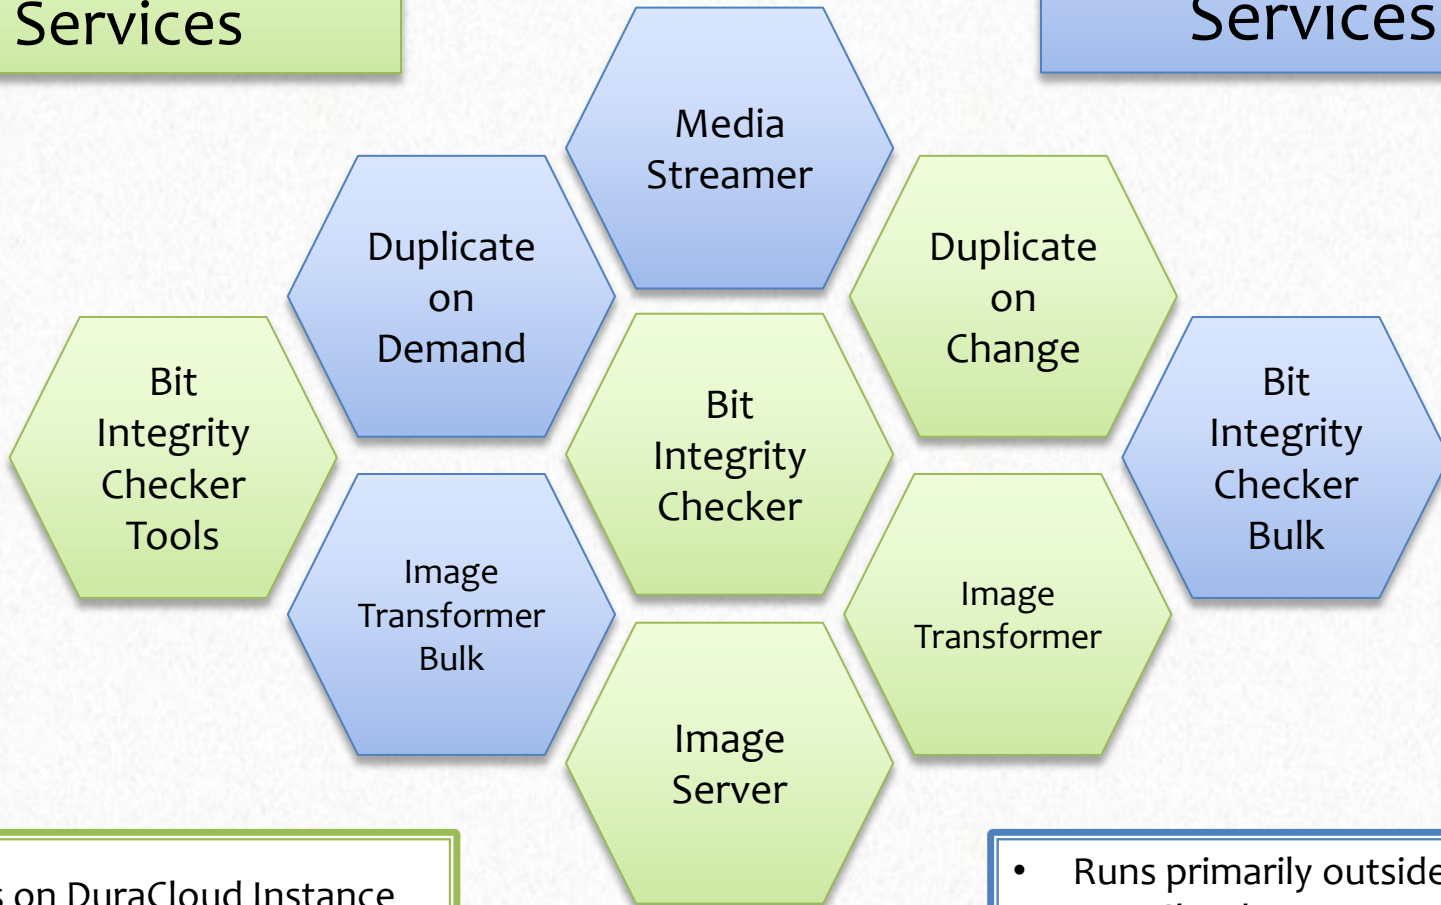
Services

Services

Media Streamer

Duplicate on Demand

Duplicate on Change

Bit Integrity Checker Tools

Bit Integrity Checker

Bit Integrity Checker Bulk

Image Transformer Bulk

Image Transformer

Image Server

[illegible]s on DuraCloud Instance

• Runs primarily outside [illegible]